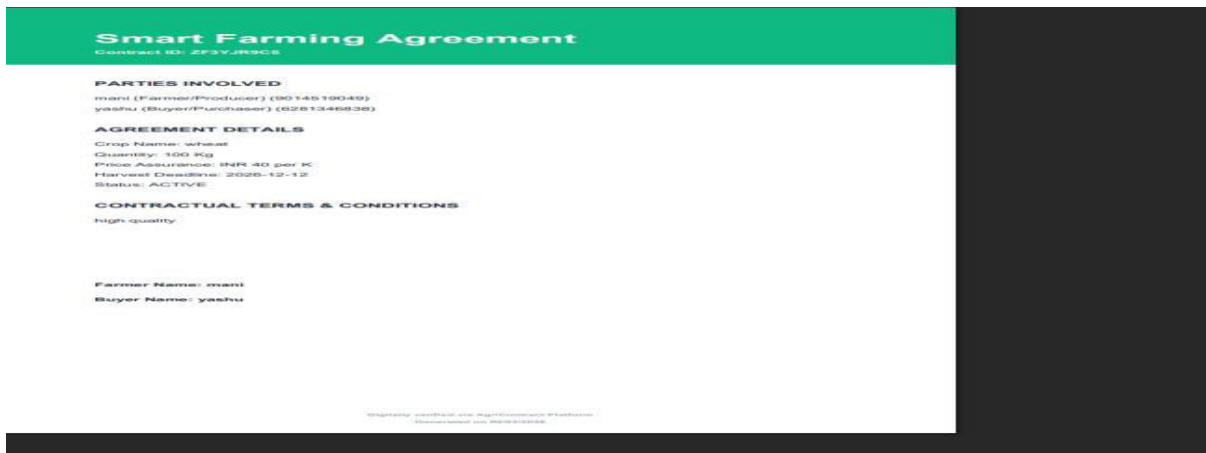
Smart Farming Agreement
Contract ID: ZF3YJR9C5

PARTIES INVOLVED
mani (Farmer/Producer) (9014519049)
yashu (Buyer/Purchaser) (6281346838)

AGREEMENT DETAILS
Crop Name: wheat
Quantity: 100 Kg
Price Assurance: INR 40 per K
Harvest Deadline: 2026-12-12
Status: ACTIVE

CONTRACTUAL TERMS & CONDITIONS
high quality

Farmer Name: mani
Buyer Name: yashu

Digitally verified via AgriContract Platform
Generated on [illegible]